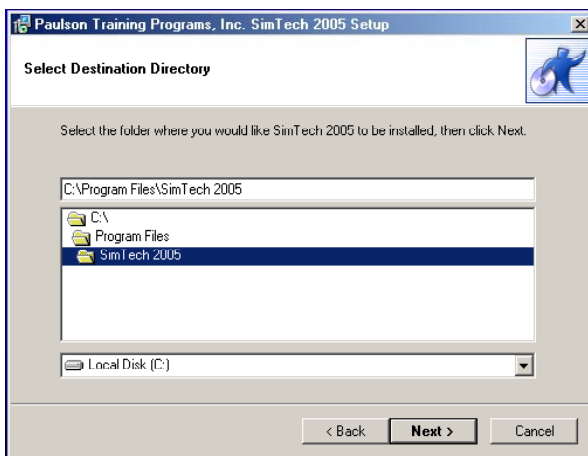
Paulson Training Programs, Inc. SimTech 2005 Setup

Select Destination Directory

Select the folder where you would like SimTech 2005 to be installed, then click Next.

C:\Program Files\SimTech 2005

C:\
Program Files
SimTech 2005

Local Disk (C:)

< Back
Next >
Cancel